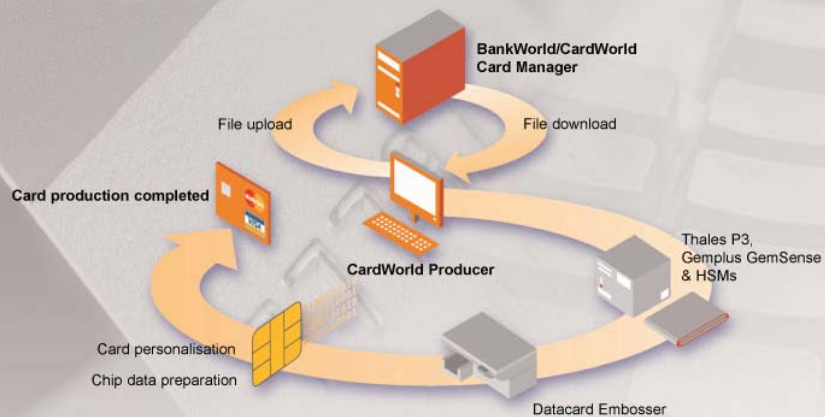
BankWorld/CardWorld Card Manager

File upload

File download

Card production completed

CardWorld Producer

Thales P3, Gemplus GemSense & HSMs

Card personalisation

Chip data preparation

Datacard Embosser